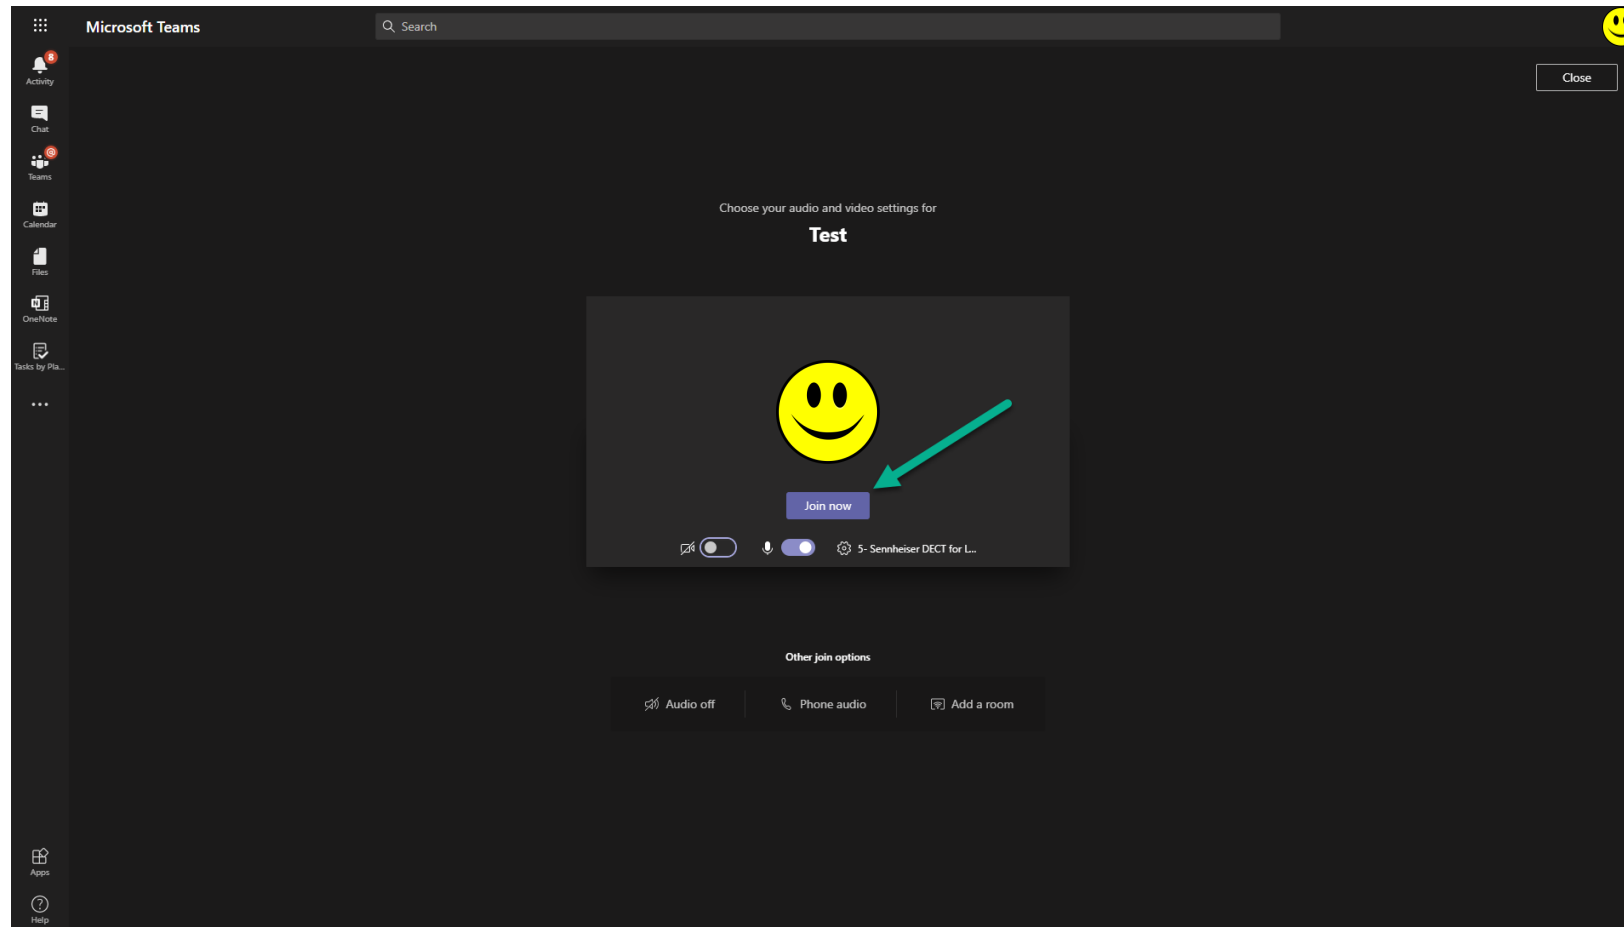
Microsoft Teams

Search

8
Activity

Chat

@
Teams

Calendar

Files

OneNote

Tasks by Pla...

...

Apps

Help

Close

Choose your audio and video settings for

Test

Join now

5- Sennheiser DECT for L...

Other join options

Audio off

Phone audio

Add a room